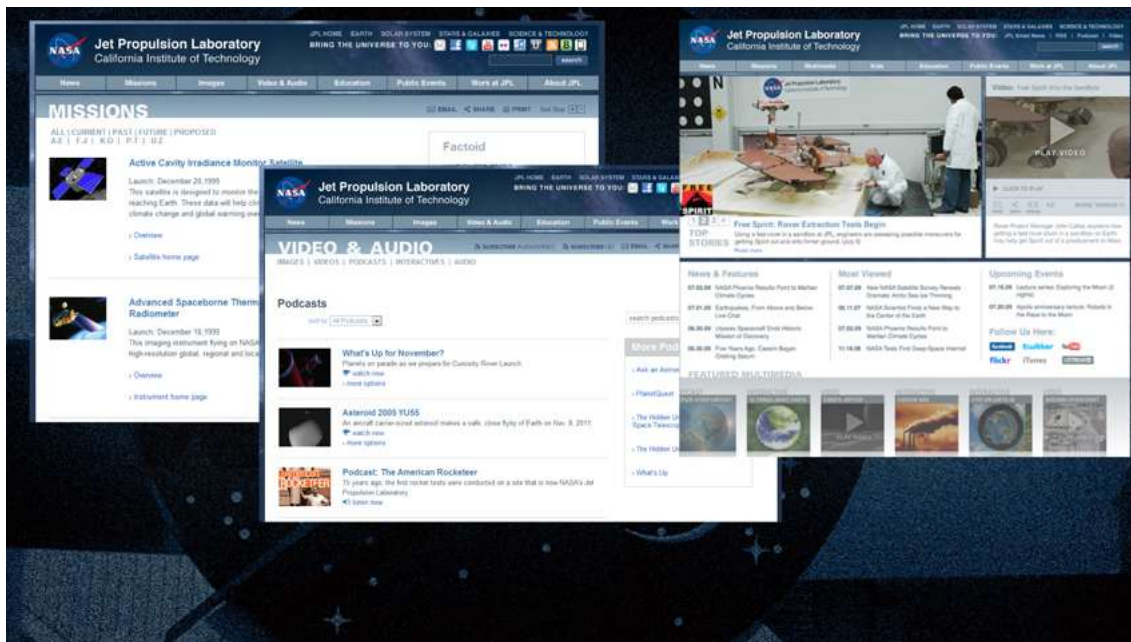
NASA Jet Propulsion Laboratory
California Institute of Technology

JPL HOME EARTH SOLAR SYSTEM STARS & GALAXIES SCIENCE & TECHNOLOGY
BRING THE UNIVERSE TO YOU:

search

News Missions Images Video & Audio Education Public Events Work at JPL About JPL

MISSIONS

EMAIL SHARE PRINT Text Size

ALL | CURRENT | PAST | FUTURE | PROPOSED
A-E | F-J | K-O | P-T | U-Z

Active Cavity Irradiance Monitor Satellite

Launch: December 20, 1999
This satellite is designed to monitor the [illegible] reaching Earth. These data will help cli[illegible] climate change and global warming ove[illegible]

› Overview

› Satellite home page

Advanced Spaceborne Therm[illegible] Radiometer

Launch: December 18, 1999
This imaging instrument flying on NASA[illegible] high-resolution global, regional and loca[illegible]

› Overview

› Instrument home page

Factoid

NASA Jet Propulsion Laboratory
California Institute of Technology

JPL HOME EARTH SOLAR SYSTEM STARS & GALAX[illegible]
BRING THE UNIVERSE TO YOU:

News Missions Images Video & Audio Education Public Events Work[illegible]

VIDEO & AUDIO

SUBSCRIBE SUBSCRIBE EMAIL

IMAGES | VIDEOS | PODCASTS | INTERACTIVES | AUDIO

Podcasts

sort by All Podcasts

search podcasts

What's Up for November?
Planets on parade as we prepare for Curiosity Rover Launch
watch now
› more options

Asteroid 2005 YU55
An aircraft carrier-sized asteroid makes a safe, close flyby of Earth on Nov. 8, 2011.
watch now
› more options

Podcast: The American Rocketeer
75 years ago, the first rocket tests were conducted on a site that is now NASA's Jet Propulsion Laboratory.
listen now

More Pod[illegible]
› Ask an Astron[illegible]
› PlanetQuest
› The Hidden U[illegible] Space Telescop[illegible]
› The Hidden U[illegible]
› What's Up

NASA Jet Propulsion Laboratory
California Institute of Technology

JPL HOME EARTH SOLAR SYSTEM STARS & GALAXIES SCIENCE & TECHNOLOGY
BRING THE UNIVERSE TO YOU: JPL Email News | RSS | Podcast | Video

News Missions Multimedia Kids Education Public Events Work at JPL About JPL

Video: Free Spirit Into the Sandbox

PLAY VIDEO

FREE SPIRIT

TOP STORIES

Free Spirit: Rover Extraction Tests Begin
Using a test rover in a sandbox at JPL, engineers are assessing possible maneuvers for getting Spirit out and onto firmer ground.

News & Features
07.02.09 NASA Phoenix Results Point to Martian Climate Cycles
07.01.09 Earthquakes, From Above and Below Live Chat
06.30.09 Upsilon Spacecraft Finds Historic Mission of Discovery
06.30.09 Five Years Ago, Cassini Began Orbiting Saturn

Most Viewed
07.07.09 New NASA Satellite Survey Reveals Dramatic Arctic Sea Ice Thinning
06.11.07 NASA Scientist Finds a New Way to the Center of the Earth
07.02.09 NASA Phoenix Results Point to Martian Climate Cycles
11.18.08 NASA Tests First Deep-Space Internet

Upcoming Events
07.16.09 Lecture series: Exploring the Moon
07.20.09 Apollo anniversary lecture: Robots in the Race to the Moon

Follow Us Here:
facebook twitter YouTube
flickr iTunes

FEATURED MULTIMEDIA

PLAY VIDEO